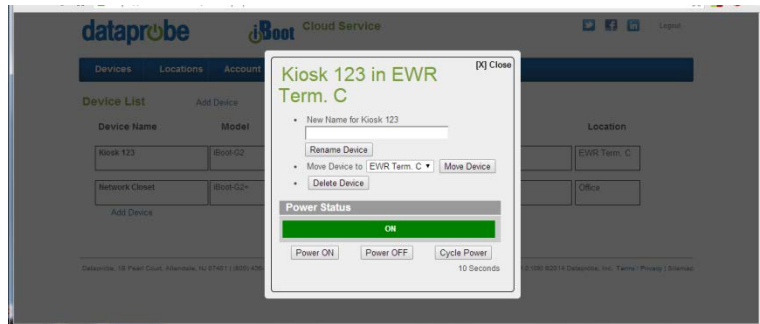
dataprobe iBoot Cloud Service

Logout

Devices Locations Account

Device List Add Device

| Device Name | Model | Location |
|---|---|---|
| Kiosk 123 | iBoot-G2 | EWR Term. C |
| Network Closet | iBoot-G2+ | Office |

Add Device

Dataprobe, 18 Pearl Court, Allendale, NJ 07401 | (800) 426- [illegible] ©2014 Dataprobe, Inc. Terms | Privacy | Sitemap

Kiosk 123 in EWR Term. C

[X] Close

• New Name for Kiosk 123

Rename Device

• Move Device to EWR Term. C Move Device

• Delete Device

Power Status

ON

Power ON Power OFF Cycle Power

10 Seconds